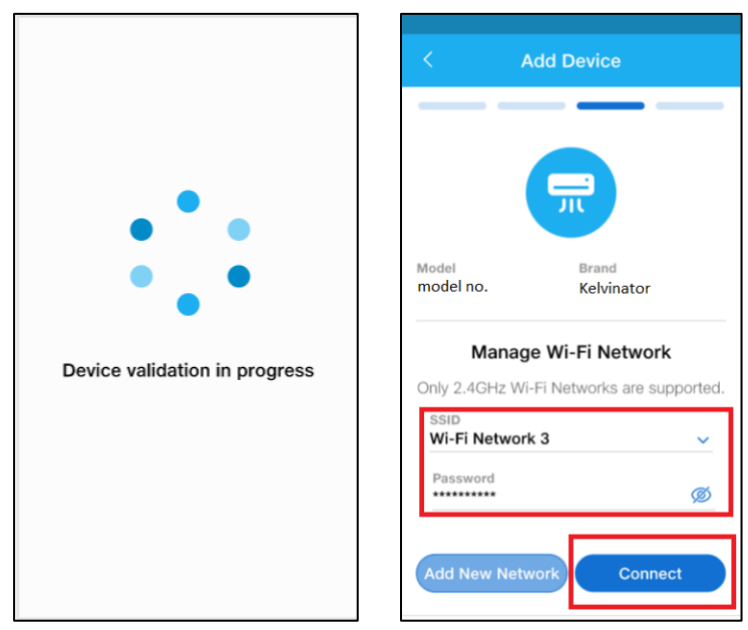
Device validation in progress

<

Add Device

Model
model no.

Brand
Kelvinator

Manage Wi-Fi Network

Only 2.4GHz Wi-Fi Networks are supported.

SSID
Wi-Fi Network 3

Password
**********

Add New Network

Connect